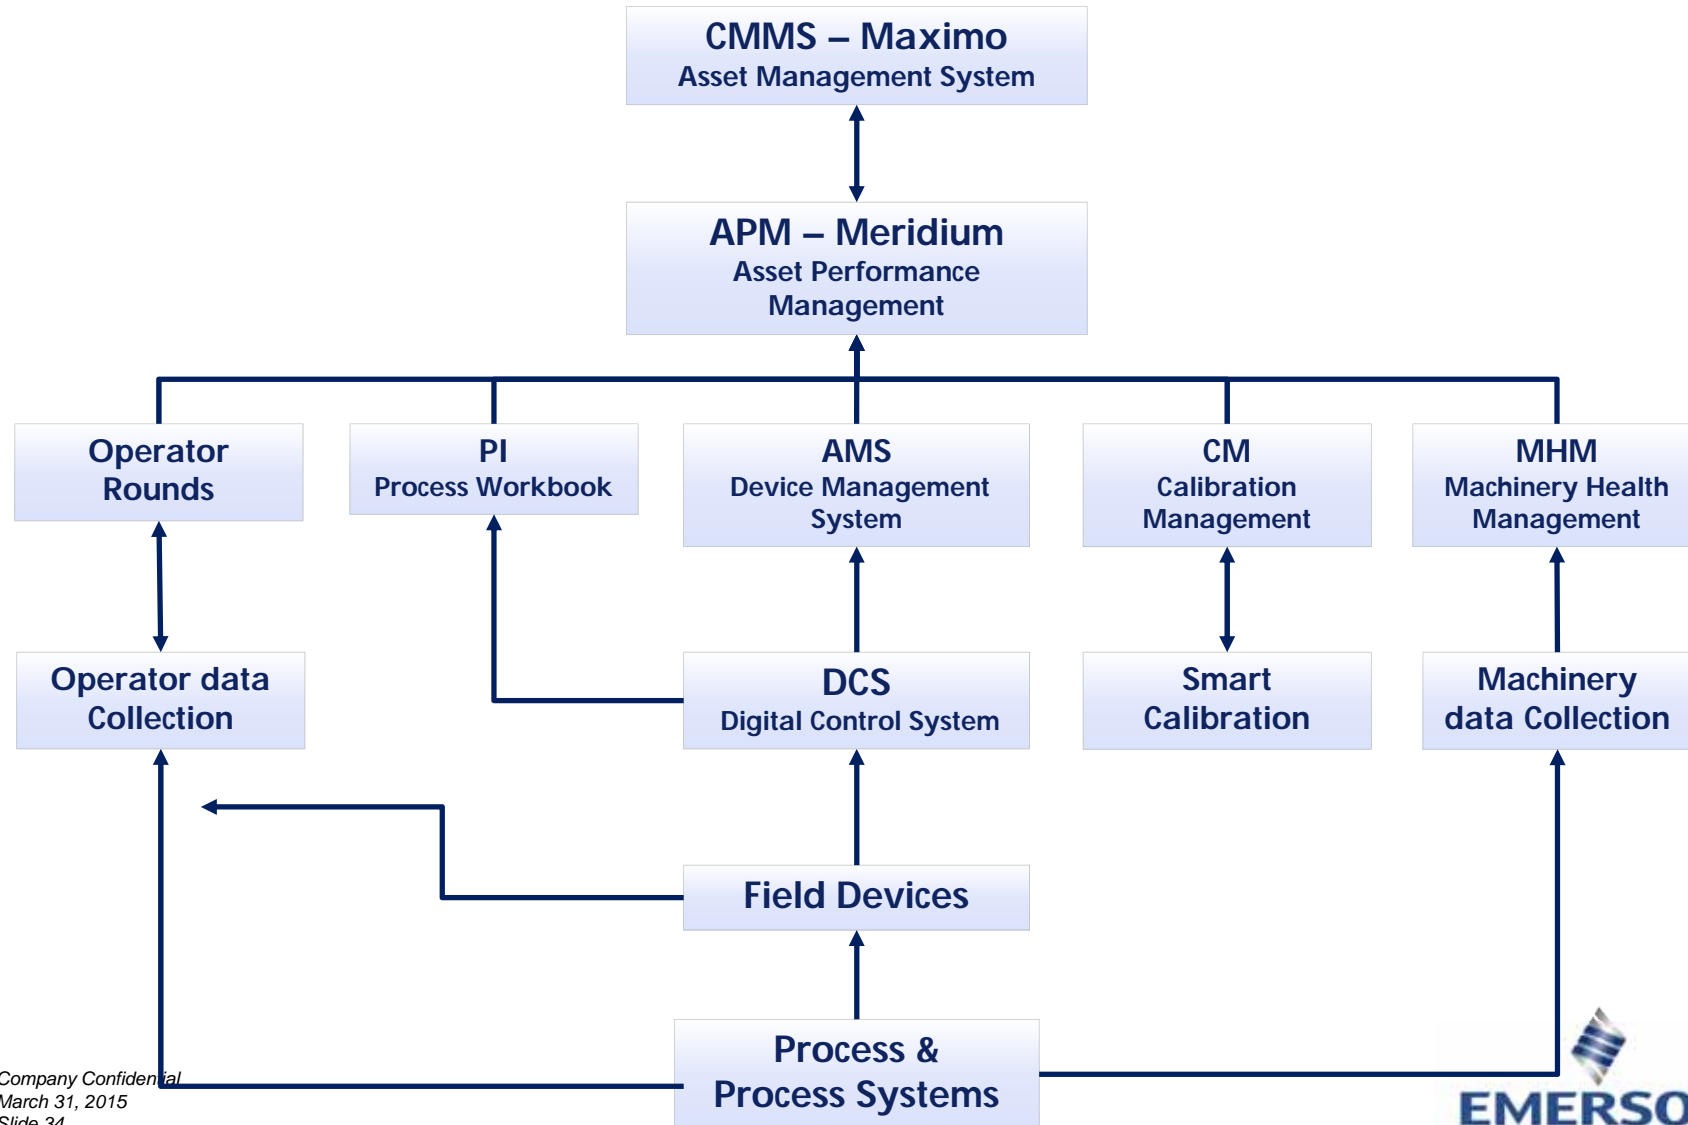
CMMS – Maximo
Asset Management System

APM – Meridium
Asset Performance Management

Operator Rounds

PI
Process Workbook

AMS
Device Management System

CM
Calibration Management

MHM
Machinery Health Management

Operator data Collection

DCS
Digital Control System

Smart Calibration

Machinery data Collection

Field Devices

Process & Process Systems

Company Confidential
March 31, 2015
Slide 34

EMERSO